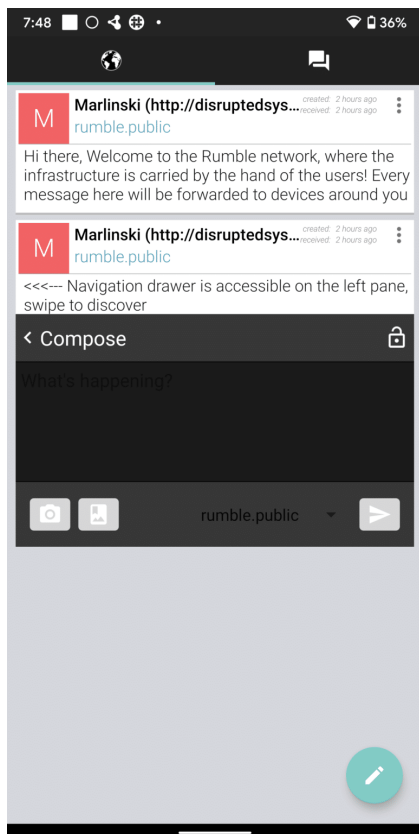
7:48

36%

M
Marlinski (http://disruptedsys...
created: 2 hours ago
received: 2 hours ago
rumble.public

Hi there, Welcome to the Rumble network, where the infrastructure is carried by the hand of the users! Every message here will be forwarded to devices around you

M
Marlinski (http://disruptedsys...
created: 2 hours ago
received: 2 hours ago
rumble.public

<<<--- Navigation drawer is accessible on the left pane, swipe to discover

< Compose

What's happening?

rumble.public